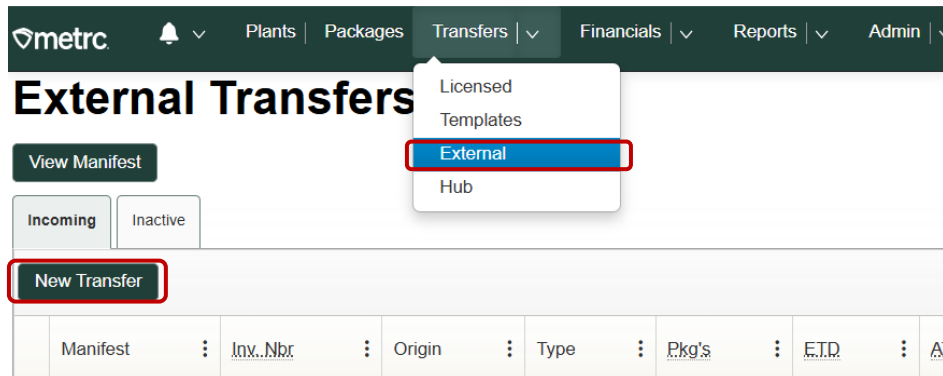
metrc

Plants | Packages | Transfers | Financials | Reports | Admin |

Licensed
Templates
External
Hub

External Transfers

View Manifest

Incoming | Inactive

New Transfer

| Manifest | Inv. Nbr | Origin | Type | Pkg's | ETD | A |
|---|---|---|---|---|---|---|